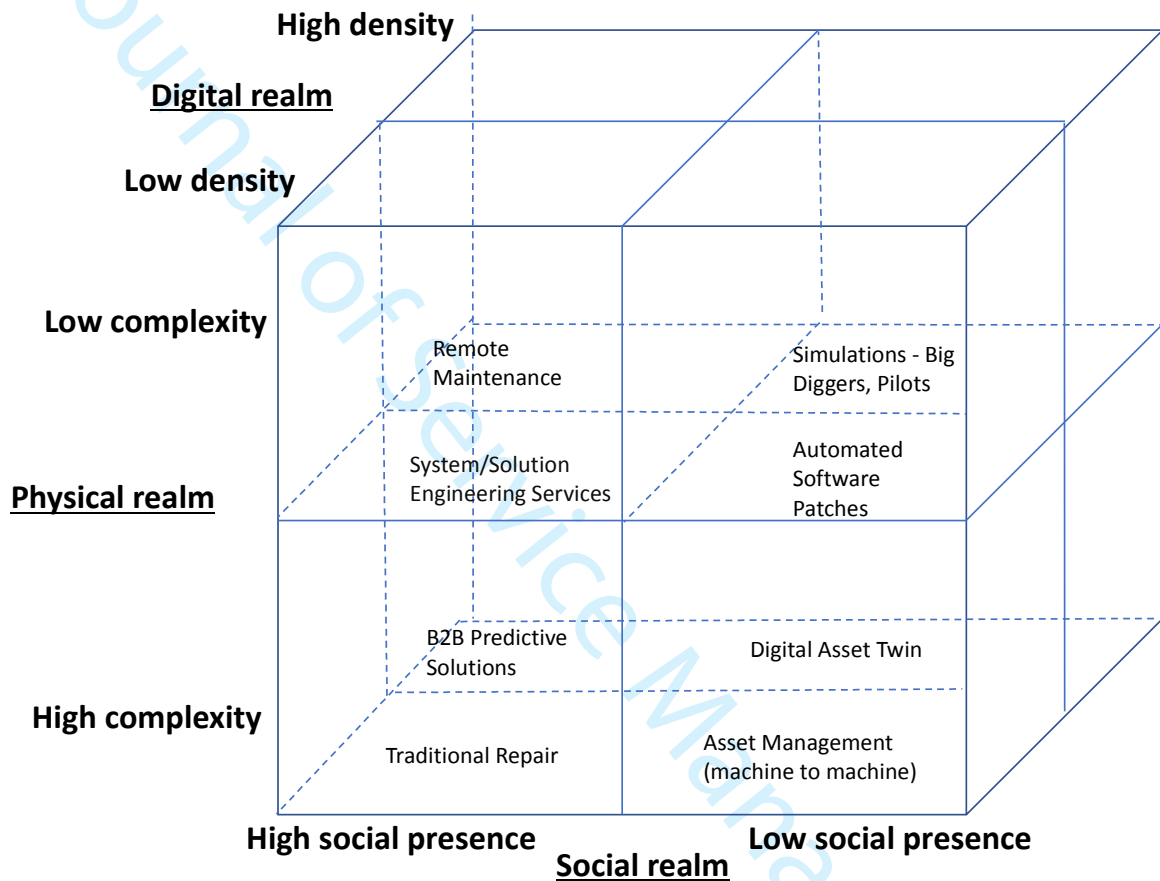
High density

Digital realm

Low density

Low complexity

Physical realm

High complexity

Remote Maintenance

Simulations - Big Diggers, Pilots

System/Solution Engineering Services

Automated Software Patches

B2B Predictive Solutions

Digital Asset Twin

Traditional Repair

Asset Management (machine to machine)

High social presence

Low social presence

Social realm

Journal of Service Mana